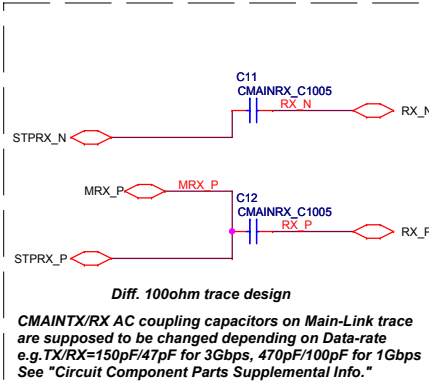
C11
CMAINRX_C1005
RX_N
RX_N
STPRX_N
MRX_P
MRX_P
C12
CMAINRX_C1005
RX_P
RX_P
STPRX_P

Diff. 100ohm trace design

CMAINTX/RX AC coupling capacitors on Main-Link trace are supposed to be changed depending on Data-rate e.g.TX/RX=150pF/47pF for 3Gbps, 470pF/100pF for 1Gbps See "Circuit Component Parts Supplemental Info."